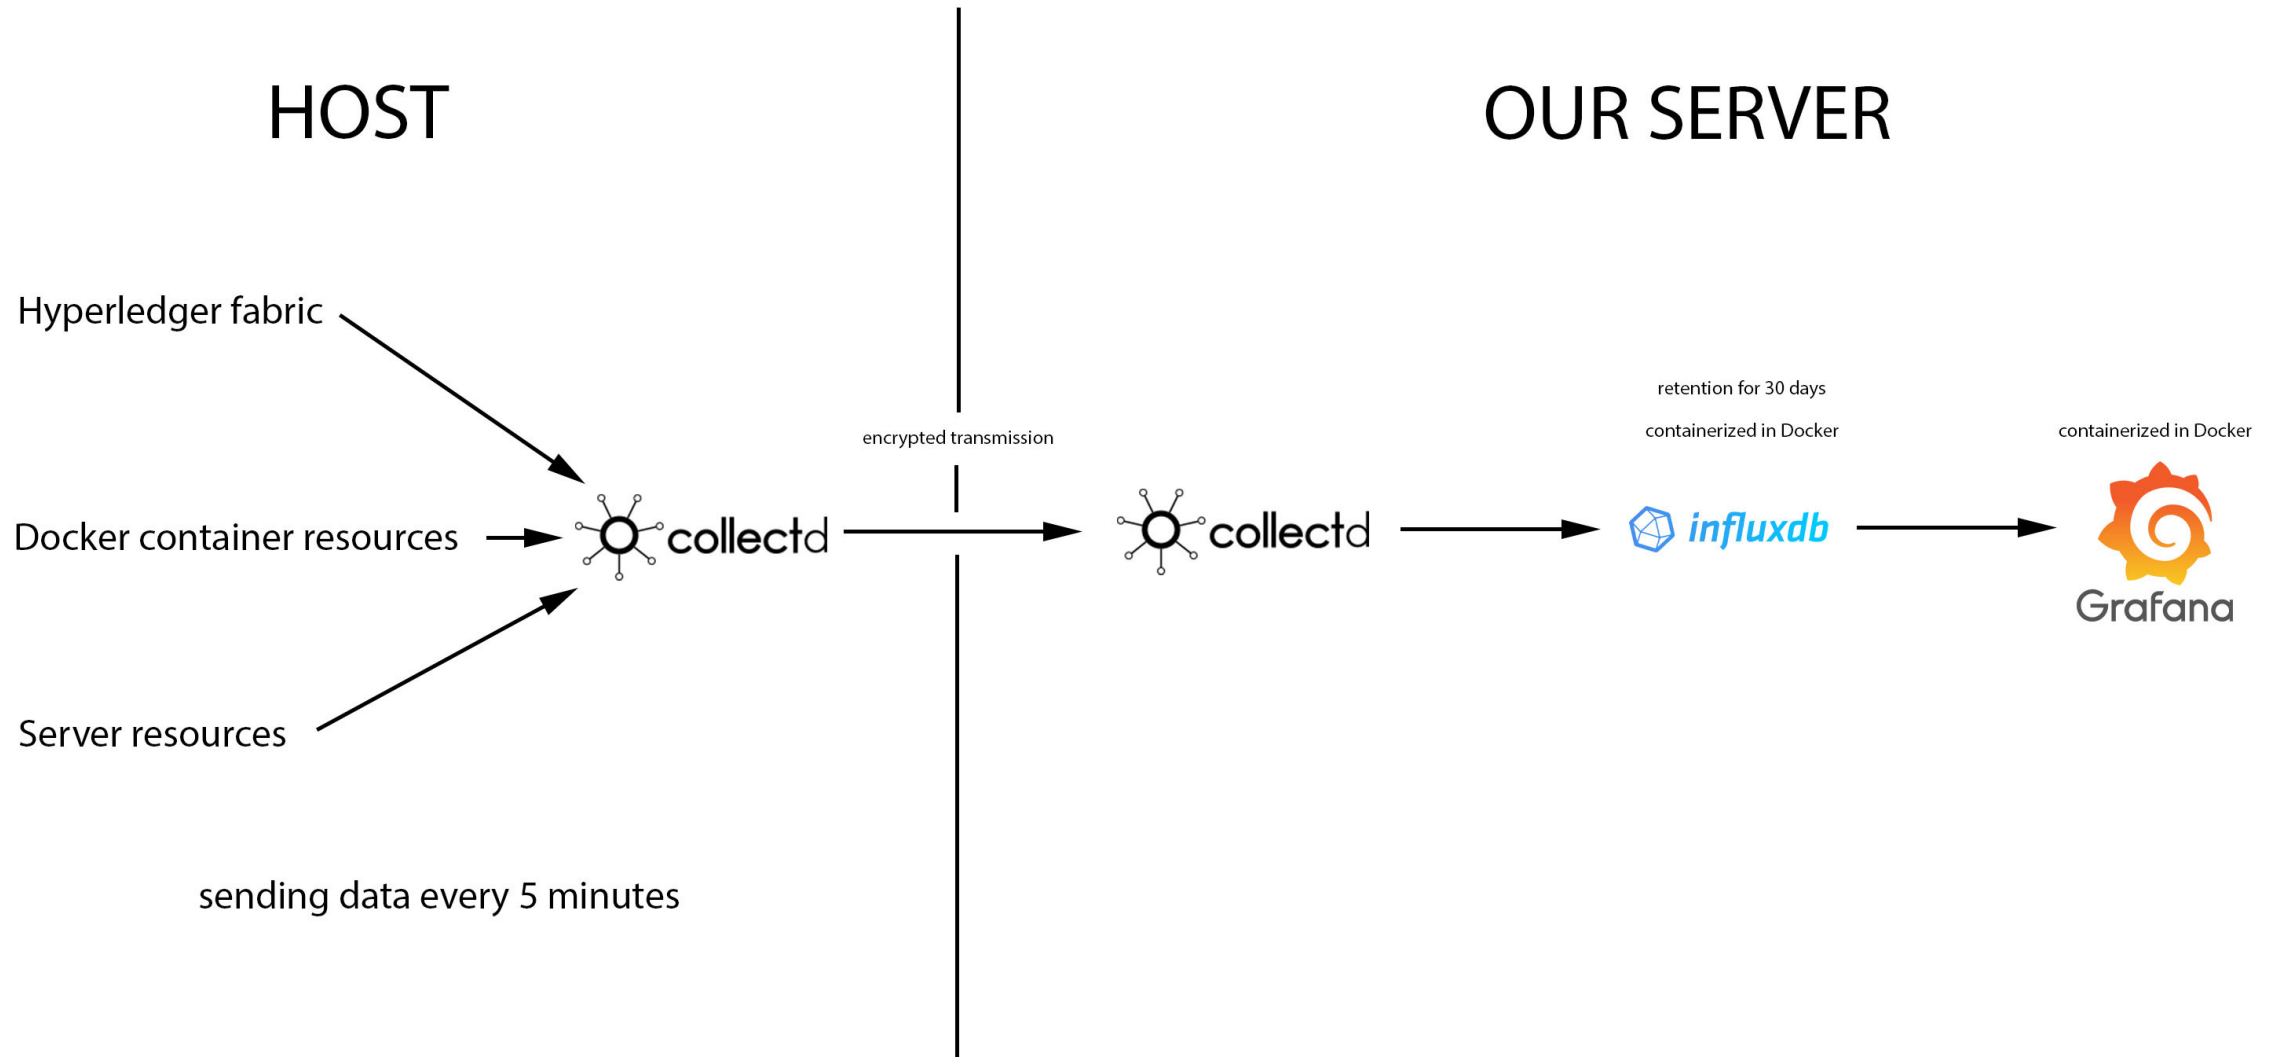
HOST

OUR SERVER

Hyperledger fabric

Docker container resources

Server resources

collectd

encrypted transmission

collectd

retention for 30 days

containerized in Docker

influxdb

containerized in Docker

Grafana

sending data every 5 minutes